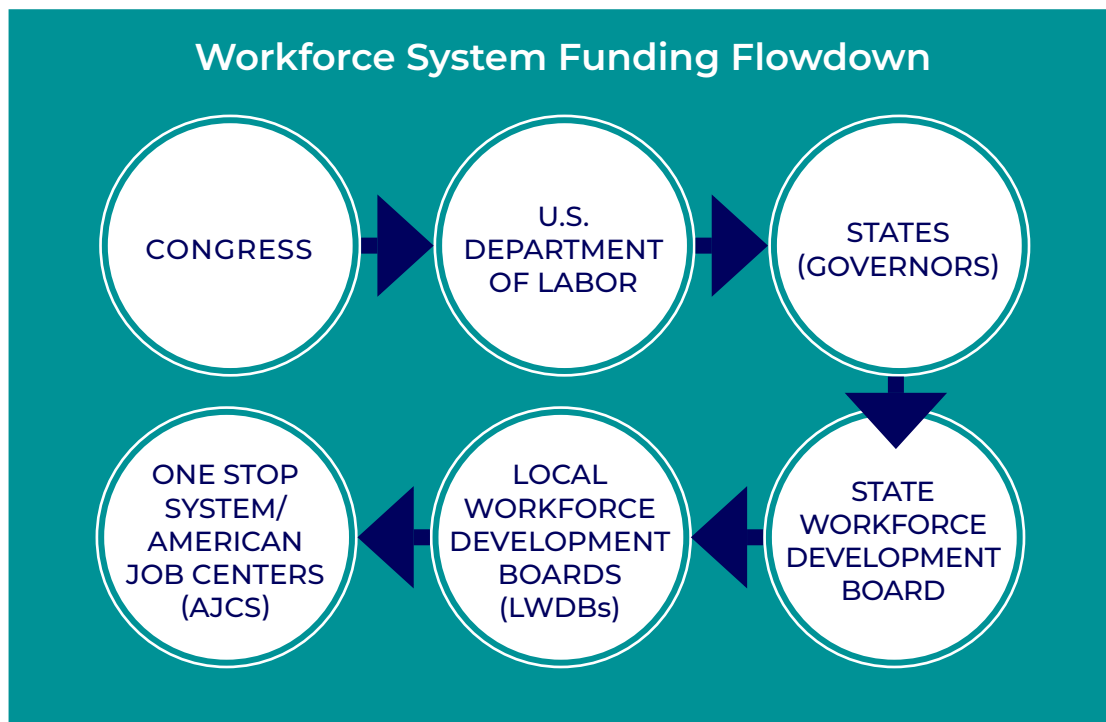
Workforce System Funding Flowdown

CONGRESS

U.S. DEPARTMENT OF LABOR

STATES (GOVERNORS)

STATE WORKFORCE DEVELOPMENT BOARD

LOCAL WORKFORCE DEVELOPMENT BOARDS (LWDBs)

ONE STOP SYSTEM/ AMERICAN JOB CENTERS (AJCS)